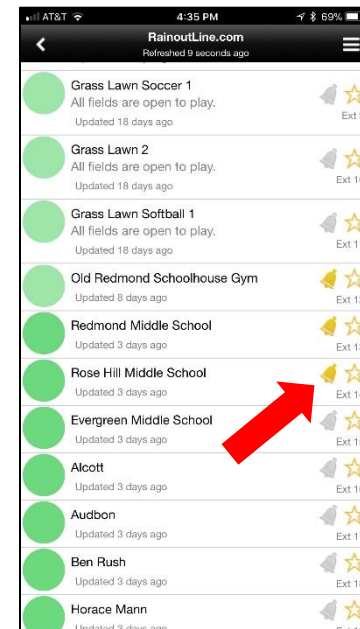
AT&T 4:35 PM 69%

RainoutLine.com
Refreshed 9 seconds ago

Grass Lawn Soccer 1
All fields are open to play.
Updated 18 days ago
Ext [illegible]

Grass Lawn 2
All fields are open to play.
Updated 18 days ago
Ext 1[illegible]

Grass Lawn Softball 1
All fields are open to play.
Updated 18 days ago
Ext 1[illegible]

Old Redmond Schoolhouse Gym
Updated 8 days ago
Ext 1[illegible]

Redmond Middle School
Updated 3 days ago
Ext 1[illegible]

Rose Hill Middle School
Updated 3 days ago
Ext 1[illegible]

Evergreen Middle School
Updated 3 days ago
Ext 1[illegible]

Alcott
Updated 3 days ago
Ext 1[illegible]

Audbon
Updated 3 days ago
Ext 1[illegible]

Ben Rush
Updated 3 days ago
Ext 1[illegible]

Horace Mann
Updated 3 days ago